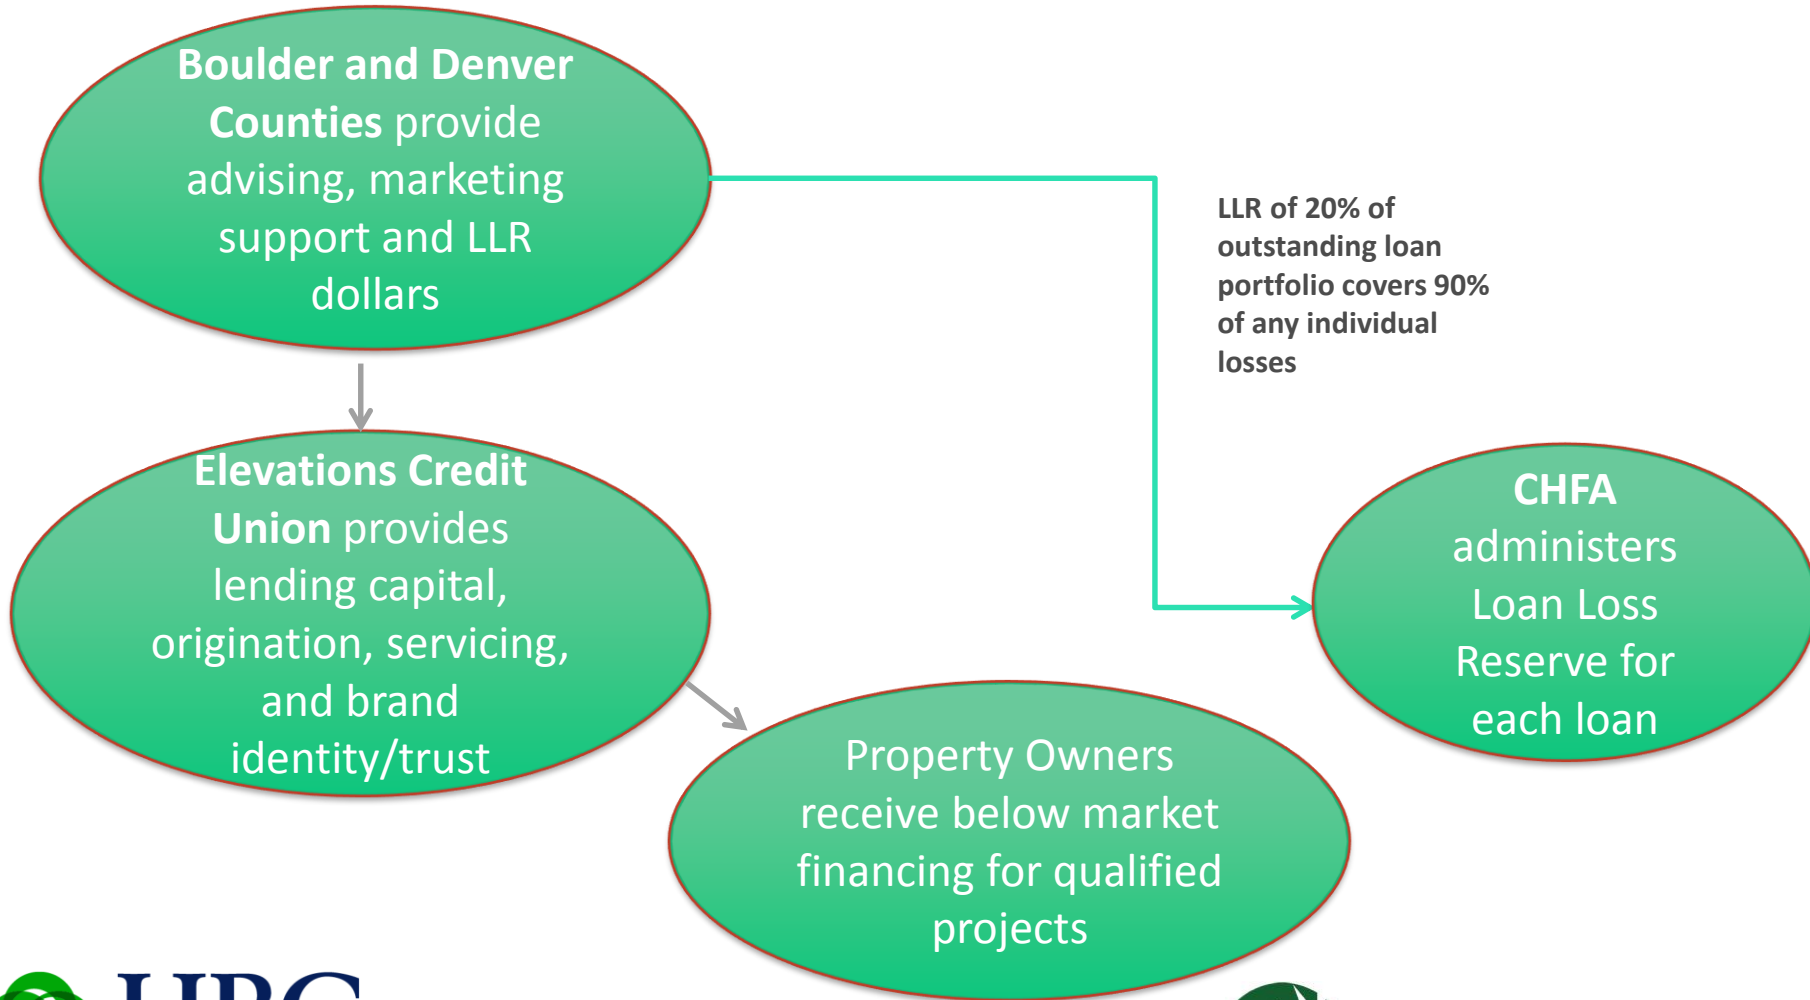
**Boulder and Denver Counties** provide advising, marketing support and LLR dollars

LLR of 20% of outstanding loan portfolio covers 90% of any individual losses

**Elevations Credit Union** provides lending capital, origination, servicing, and brand identity/trust

**CHFA** administers Loan Loss Reserve for each loan

Property Owners receive below market financing for qualified projects

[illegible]